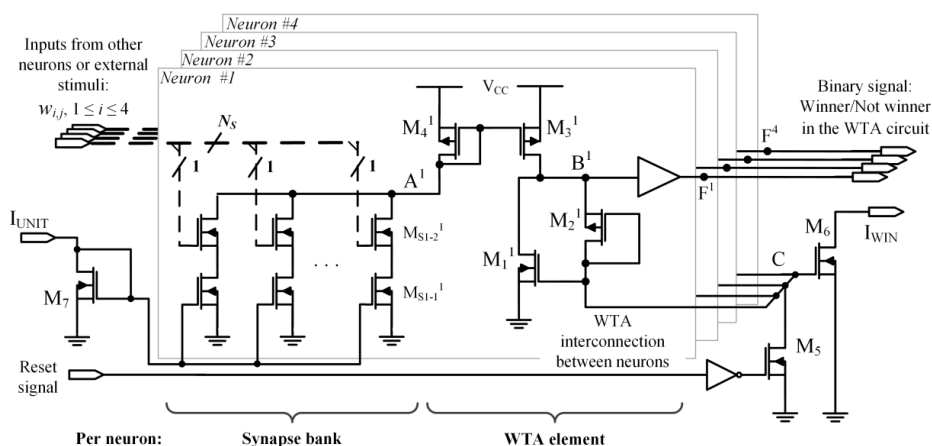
Neuron #4
Neuron #3
Neuron #2
Neuron #1

Inputs from other neurons or external stimuli:
$w_{i,j}$, $1 \leq i \leq 4$

$N_S$

1
1
1

$V_{CC}$

$M_4^1$
$M_3^1$

Binary signal: Winner/Not winner in the WTA circuit

$F^4$

$A^1$
$B^1$
$F^1$

$I_{UNIT}$

$M_2^1$
$M_{S1-2}^1$
$M_1^1$
$M_{S1-1}^1$
. . .

$M_7$

$M_6$
$I_{WIN}$

C

WTA interconnection between neurons

$M_5$

Reset signal

Per neuron:
Synapse bank
WTA element